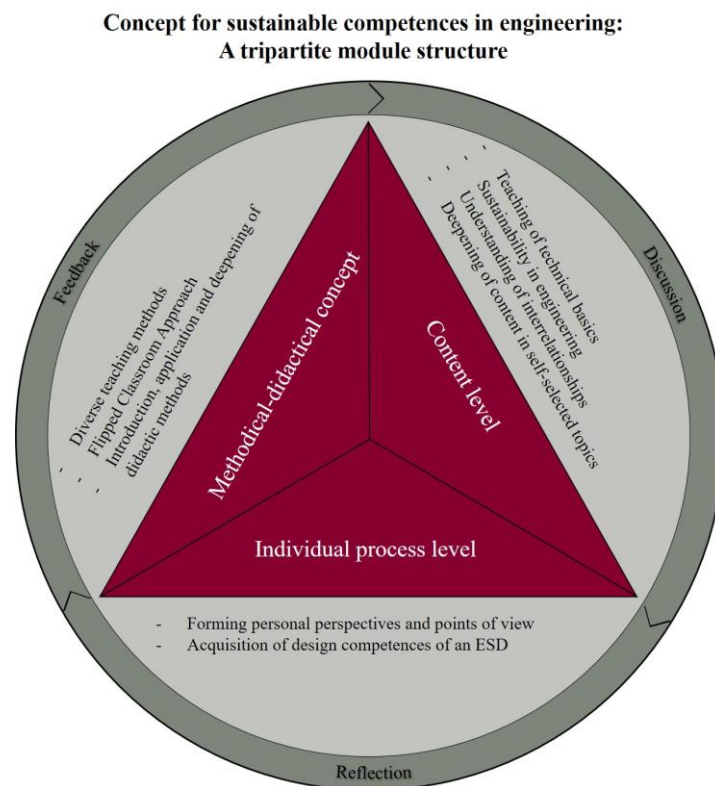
Concept for sustainable competences in engineering:
A tripartite module structure

Feedback

Discussion

Reflection

- Diverse teaching methods
- Flipped Classroom Approach
- Introduction, application and deepening of didactic methods

- Teaching of technical basics
- Sustainability in engineering
- Understanding of interrelationships
- Deepening of content in self-selected topics

Methodical-didactical concept

Content level

Individual process level

- Forming personal perspectives and points of view
- Acquisition of design competences of an ESD